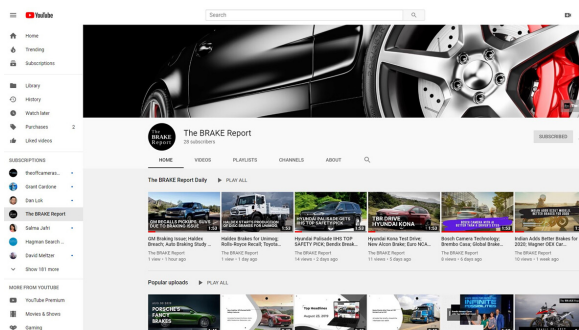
YouTube

Search

Home
Trending
Subscriptions

Library
History
Watch later
Purchases 2
Liked videos

SUBSCRIPTIONS
theofficemeras...
Grant Cardone
Dan Lok
The BRAKE Report
Safina Jafri
Hagman Search...
David Meltzer
Show 161 more

MORE FROM YOUTUBE
YouTube Premium
Movies & Shows
Gaming

The BRAKE Report
The BRAKE Report
28 subscribers

SUBSCRIBED

HOME VIDEOS PLAYLISTS CHANNELS ABOUT

The BRAKE Report Daily ▶ PLAY ALL

GM RECALLS PICKUPS, SUVS DUE TO BRAKING ISSUE
1:53
GM Braking Issue; Haldex Breach; Auto Braking Study ...
The BRAKE Report
1 view • 1 hour ago

HALDEX STARTS PRODUCTION OF EBC BRAKES FOR UNIMOG
1:52
Haldex Brakes for Unimog; Rolls-Royce Recall; Toyota...
The BRAKE Report
7 views • 1 day ago

HYUNDAI PALISADE GETS IIHS TOP SAFETY PICK
Hyundai Palisade IIHS TOP SAFETY PICK; Bendix Break...
The BRAKE Report
14 views • 2 days ago

TBR DRIVE HYUNDAI KONA
Hyundai Kona Test Drive; New Alcon Brake; Euro NCA...
The BRAKE Report
11 views • 5 days ago

Bosch Camera Technology; Brembo Casa; Global Brake...
The BRAKE Report
6 views • 6 days ago

Indian Adds Better Brakes for 2020; Wagner OEX Car...
The BRAKE Report
10 views • 1 week ago

Popular uploads ▶ PLAY ALL

PORSCHE'S FANCY BRAKES

Top Headlines

INFINITE